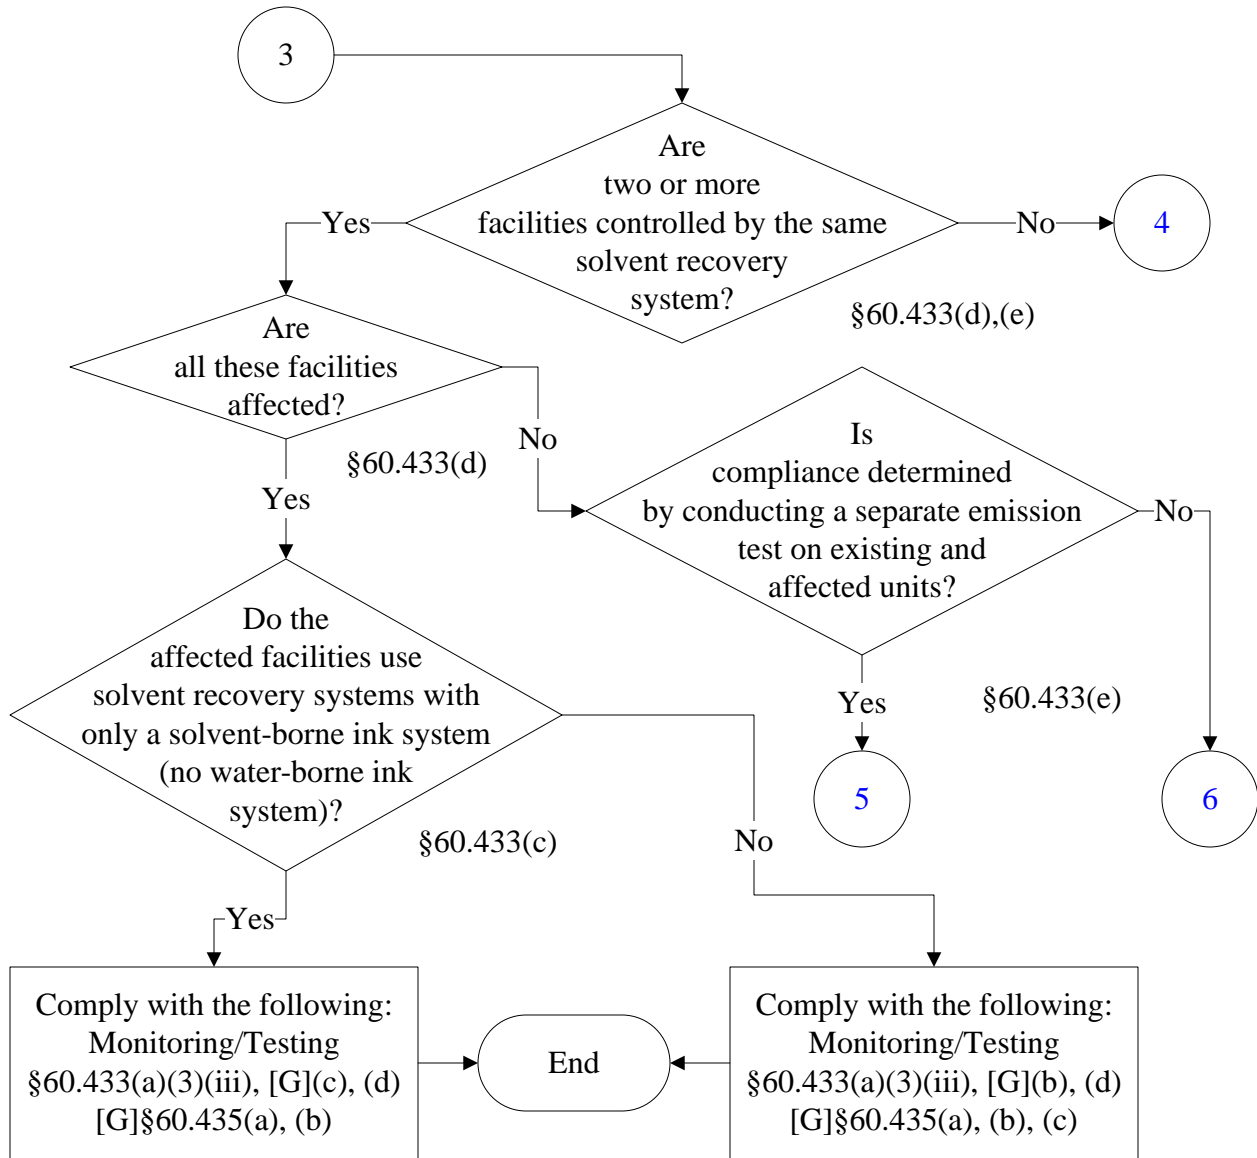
3

Are two or more facilities controlled by the same solvent recovery system?

§60.433(d),(e)

Yes

No

4

Are all these facilities affected?

§60.433(d)

No

Yes

Is compliance determined by conducting a separate emission test on existing and affected units?

No

Yes

§60.433(e)

5

6

Do the affected facilities use solvent recovery systems with only a solvent-borne ink system (no water-borne ink system)?

§60.433(c)

No

Yes

Comply with the following:
Monitoring/Testing
§60.433(a)(3)(iii), [G](c), (d)
[G]§60.435(a), (b)

End

Comply with the following:
Monitoring/Testing
§60.433(a)(3)(iii), [G](b), (d)
[G]§60.435(a), (b), (c)